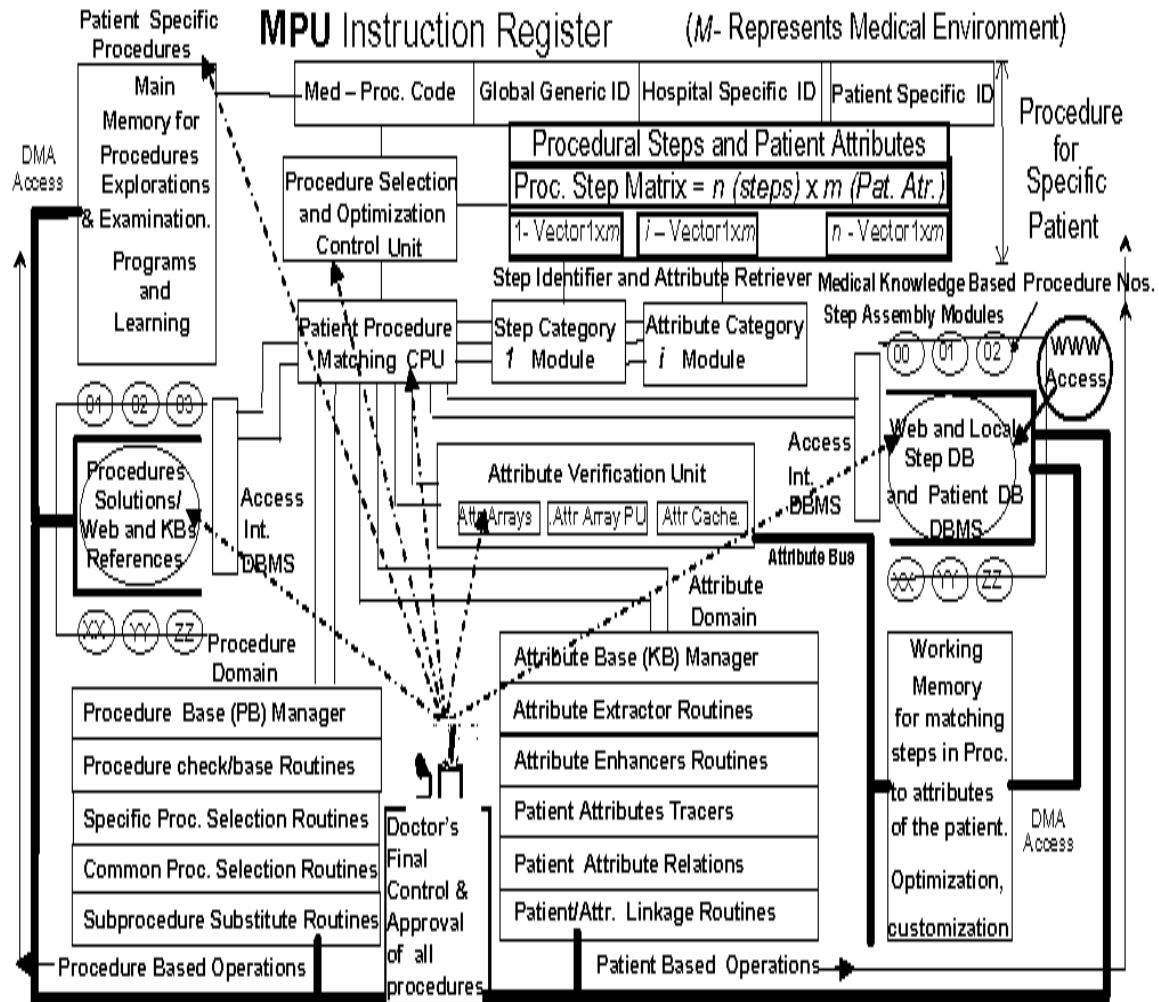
Patient Specific Procedures

MPU Instruction Register (M- Represents Medical Environment)

| Med – Proc. Code | Global Generic ID | Hospital Specific ID | Patient Specific ID |
|---|---|---|---|

Main Memory for Procedures Explorations & Examination. Programs and Learning

DMA Access

Procedure Selection and Optimization Control Unit

Procedural Steps and Patient Attributes

Proc. Step Matrix = $n$ (steps) x $m$ (Pat. Atr.)

1- Vector1x$m$ $i$ – Vector1x$m$ $n$ - Vector1x$m$

Procedure for Specific Patient

Step Identifier and Attribute Retriever

Medical Knowledge Based Step Assembly Modules

Procedure Nos.

Patient Procedure Matching CPU

Step Category 1 Module

Attribute Category i Module

00 01 02

WWW Access

01 02 03

Procedures Solutions/ Web and KBs References

Access Int. DBMS

Attribute Verification Unit

Attr Arrays | Attr Array PU | Attr Cache.

Access Int. DBMS

Web and Local Step DB and Patient DB DBMS

Attribute Bus

XX YY ZZ

Attribute Domain

XX YY ZZ

Procedure Domain

Attribute Base (KB) Manager

Attribute Extractor Routines

Attribute Enhancers Routines

Patient Attributes Tracers

Patient Attribute Relations

Patient/Attr. Linkage Routines

Working Memory for matching steps in Proc. to attributes of the patient. Optimization, customization

DMA Access

Procedure Base (PB) Manager

Procedure check/base Routines

Specific Proc. Selection Routines

Common Proc. Selection Routines

Subprocedure Substitute Routines

Doctor's Final Control & Approval of all procedures

Procedure Based Operations

Patient Based Operations